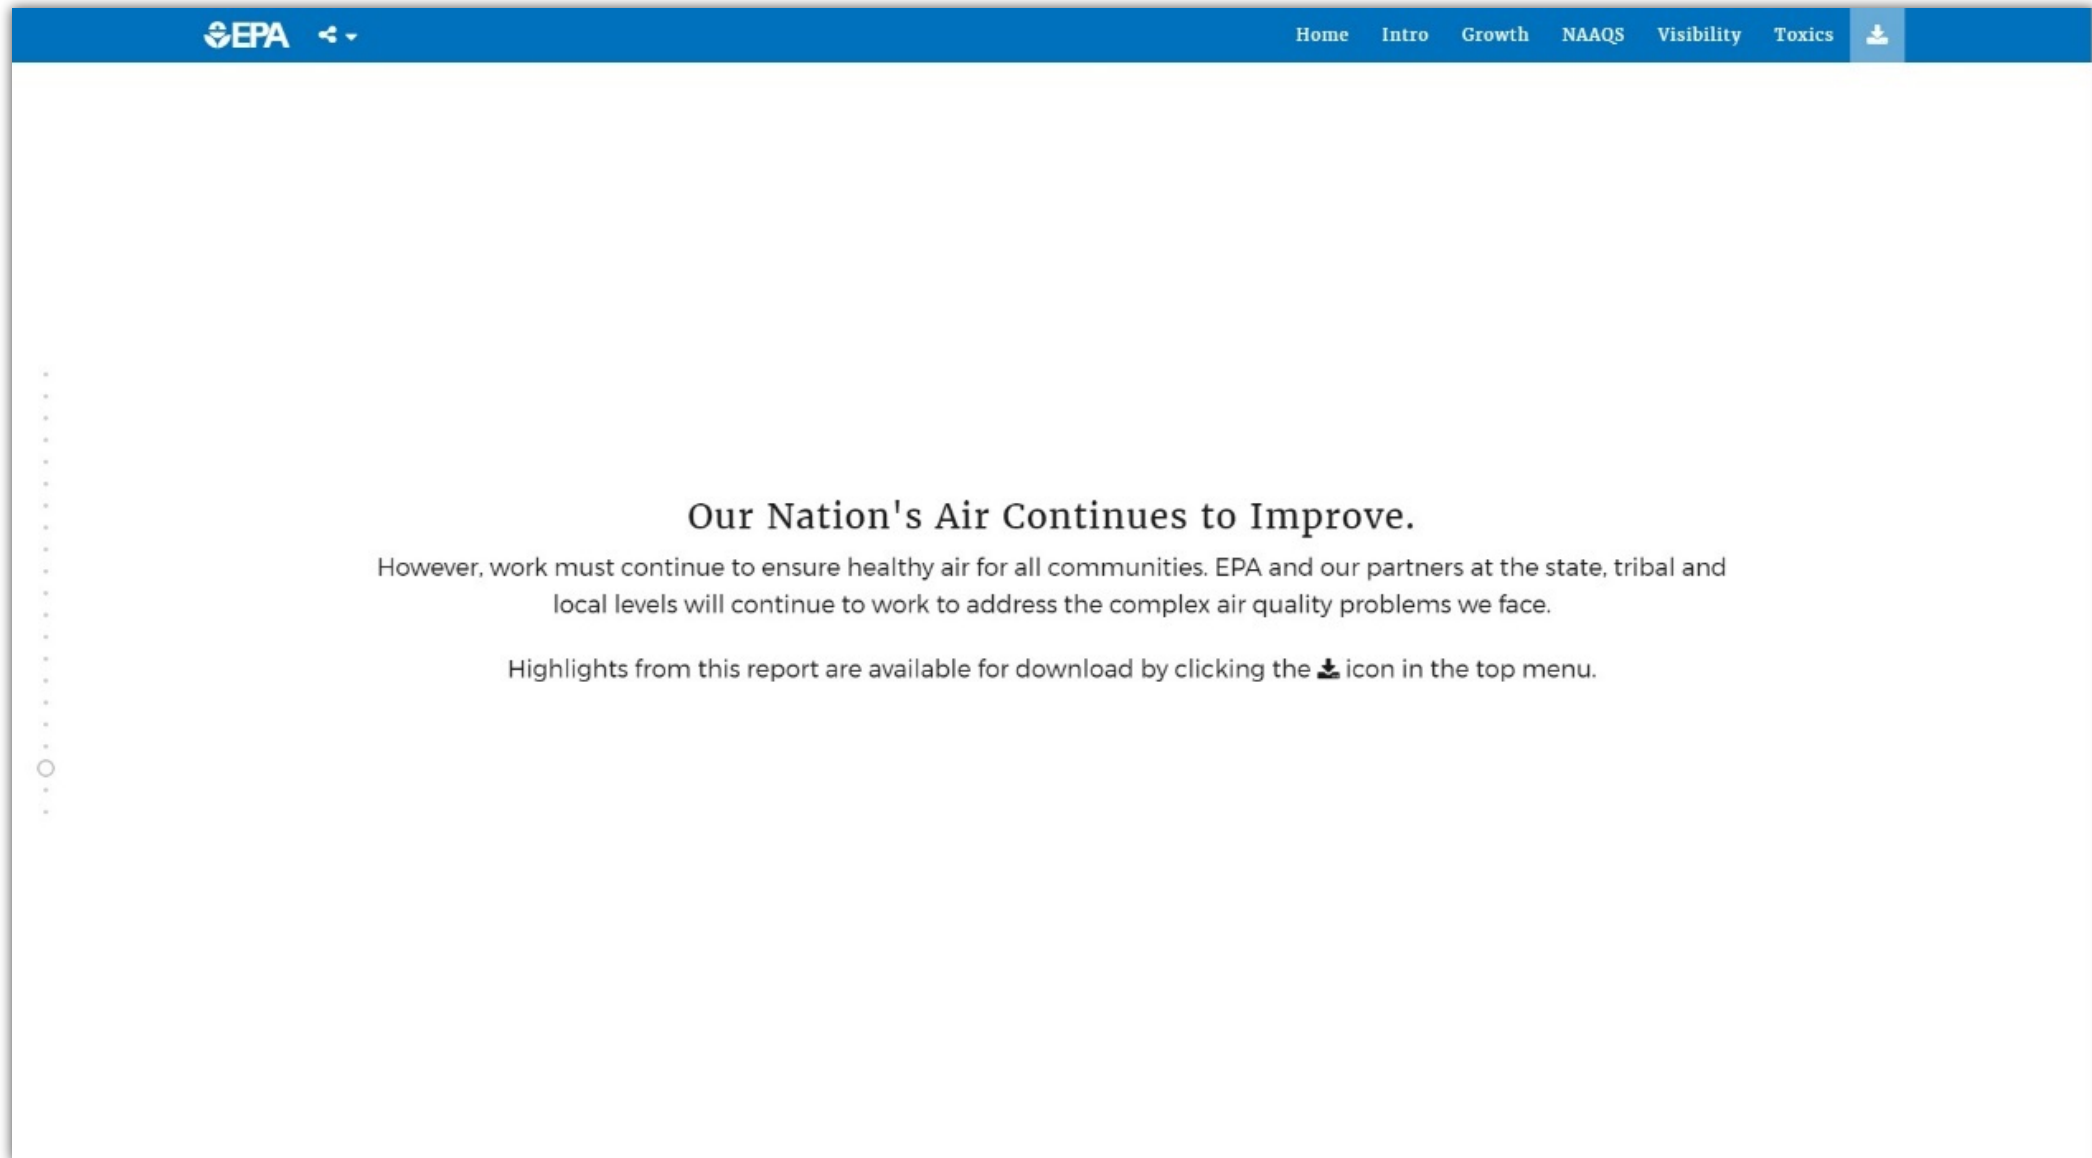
EPA

Home Intro Growth NAAQS Visibility Toxics

Our Nation's Air Continues to Improve.

However, work must continue to ensure healthy air for all communities. EPA and our partners at the state, tribal and local levels will continue to work to address the complex air quality problems we face.

Highlights from this report are available for download by clicking the icon in the top menu.